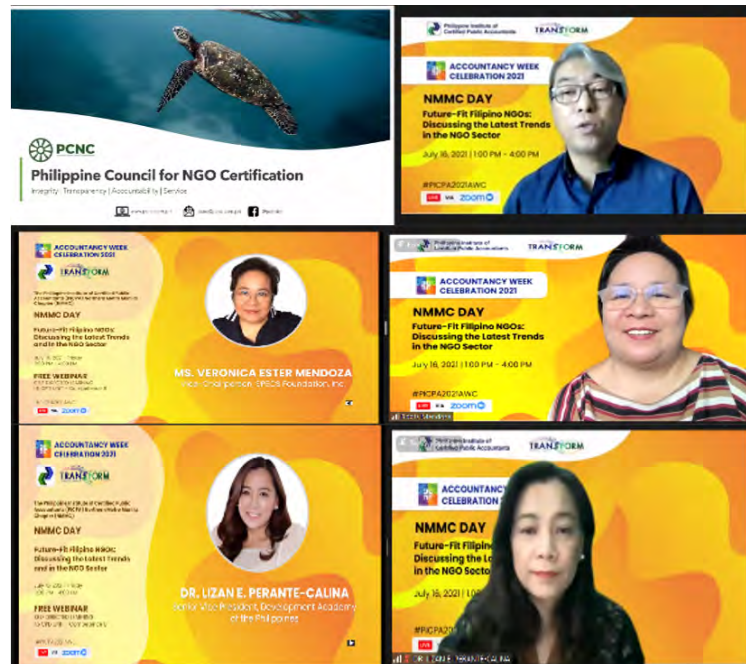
PCNC
Philippine Council for NGO Certification
Integrity | Transparency | Accountability | Service

Philippine Institute of Certified Public Accountants
TRANSFORM
ACCOUNTANCY WEEK CELEBRATION 2021
NMMC DAY
Future-Fit Filipino NGOs: Discussing the Latest Trends in the NGO Sector
July 16, 2021 | 1:00 PM – 4:00 PM
#PICPA2021AWC
LIVE via zoom

ACCOUNTANCY WEEK CELEBRATION 2021
TRANSFORM
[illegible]
NMMC DAY
Future-Fit Filipino NGOs: Discussing the Latest Trends and in the NGO Sector
July 16, 2021 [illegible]
FREE WEBINAR
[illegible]
LIVE via zoom
MS. VERONICA ESTER MENDOZA
Vice-Chairperson, SPCS Foundation, Inc.

Philippine Institute of Certified Public Accountants
TRANSFORM
ACCOUNTANCY WEEK CELEBRATION 2021
NMMC DAY
Future-Fit Filipino NGOs: Discussing the Latest Trends in the NGO Sector
July 16, 2021 | 1:00 PM – 4:00 PM
#PICPA2021AWC
LIVE via zoom

ACCOUNTANCY WEEK CELEBRATION 2021
TRANSFORM
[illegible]
NMMC DAY
Future-Fit Filipino NGOs: Discussing the Latest Trends and in the NGO Sector
July 16, 2021 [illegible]
FREE WEBINAR
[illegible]
LIVE via zoom
DR. LIZAN E. PERANTE-CALINA
Senior Vice President, Development Academy of the Philippines

Philippine Institute of Certified Public Accountants
TRANSFORM
ACCOUNTANCY CELEBRATION
NMMC DAY
Future-Fit Filipino Discussing the La in the NGO Sector
July 16, 2021
#PICPA20
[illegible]